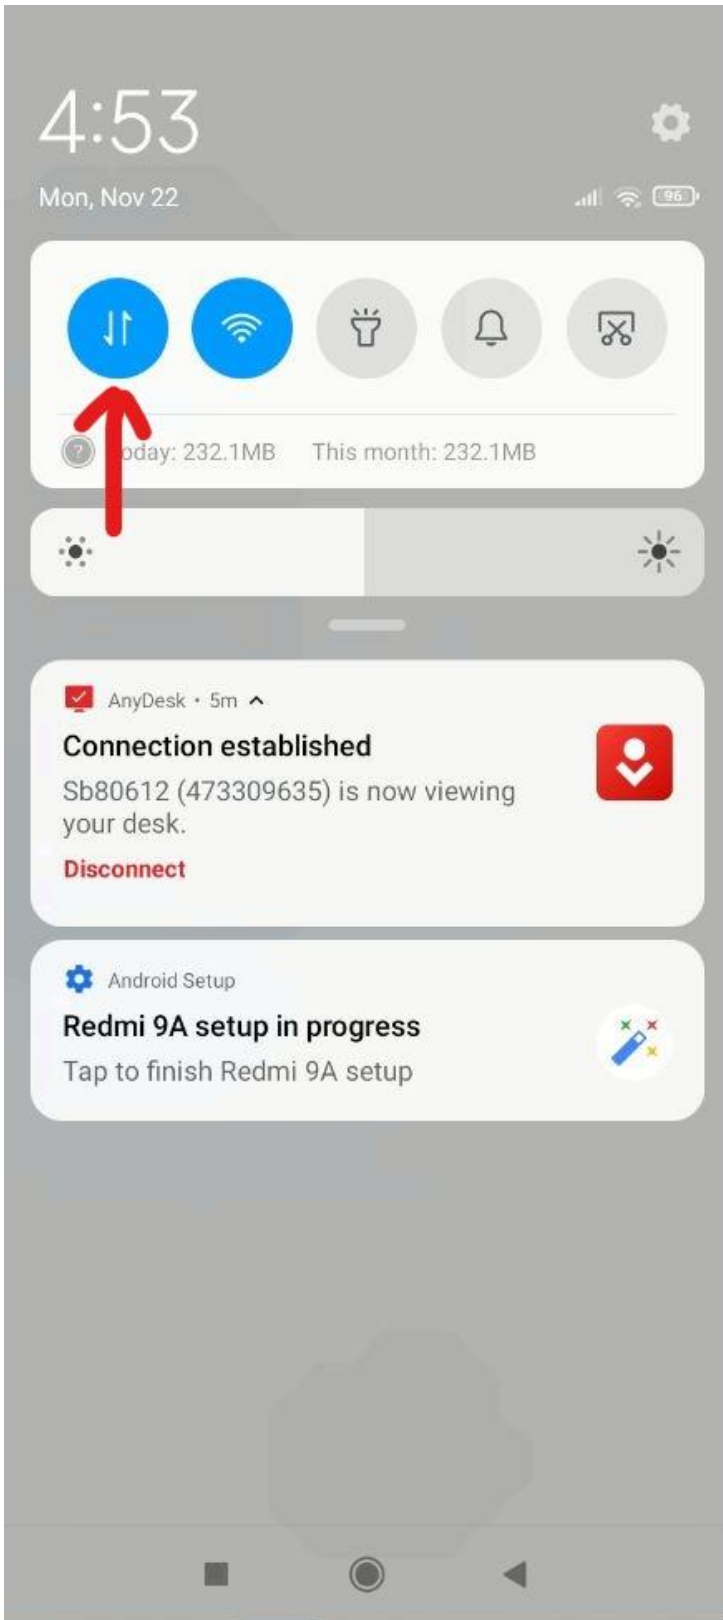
4:53

Mon, Nov 22

96

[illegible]oday: 232.1MB This month: 232.1MB

AnyDesk • 5m

Connection established

Sb80612 (473309635) is now viewing your desk.

Disconnect

Android Setup

Redmi 9A setup in progress

Tap to finish Redmi 9A setup